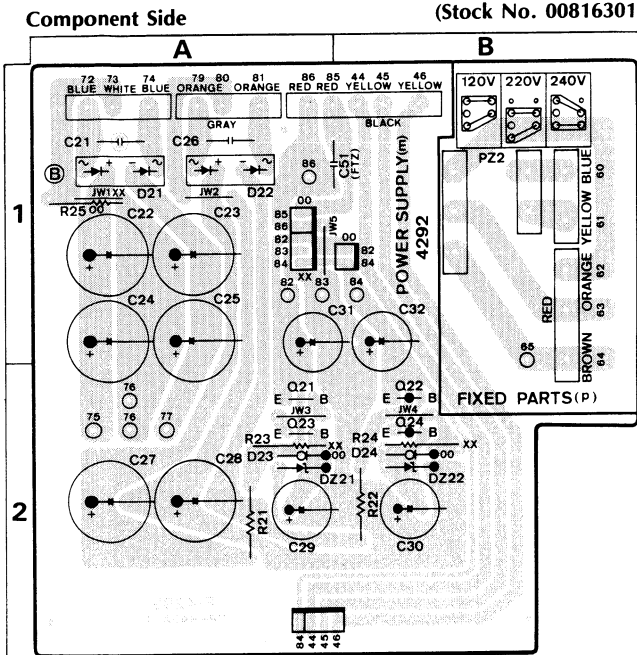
Component Side

(Stock No. 00816301

A

B

1

2

72 BLUE 73 WHITE 74 BLUE 79 ORANGE 80 81 ORANGE 86 RED 85 RED 44 YELLOW 45 46 YELLOW

GRAY

BLACK

120V 220V 240V

C21 C26

B D21 D22 JW1 XX JW2

00

R25

86

C51 (FTZ)

PZ2

BLUE 60

YELLOW 61

C22 C23

00

85 86 82 83 84

JW5

XX

00

82 84

POWER SUPPLY(m) 4292

82 83 84

C24 C25

C31 C32

RED

ORANGE 62

63

65

BROWN 64

76

75 76 77

Q21 E B JW3 Q23 E B

Q22 E B JW4 Q24 E B

FIXED PARTS(P)

R23 D23 XX 00 DZ21

R24 D24 XX 00 DZ22

C27 C28

R21

C29

R22

C30

84 44 45 46